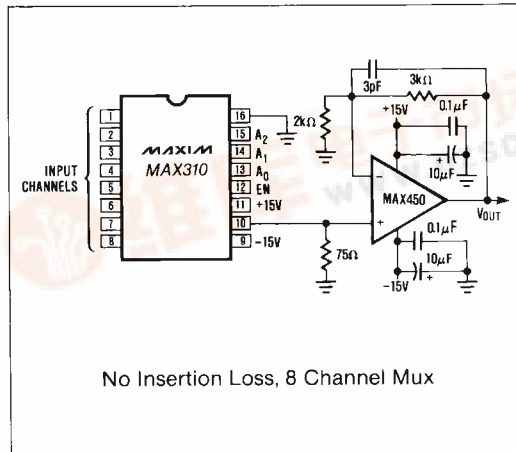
INPUT CHANNELS

1
2
3
4
5
6
7
8

MAXIM
MAX310

16
15 $A_2$
14 $A_1$
13 $A_0$
12 EN
11 +15V
10
9 -15V

2kΩ
3pF
3kΩ
+15V
0.1µF
+
10µF
-
+
MAX450
$V_{OUT}$
75Ω
0.1µF
10µF
+
-15V

No Insertion Loss, 8 Channel Mux